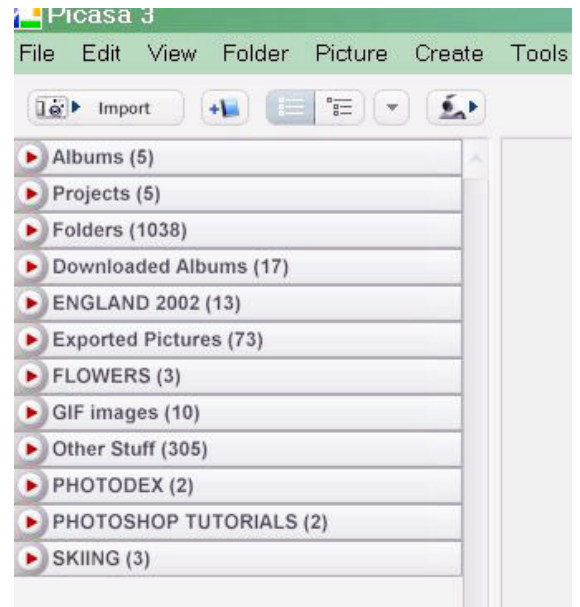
Picasa 3

File Edit View Folder Picture Create Tools

Import

Albums (5)
Projects (5)
Folders (1038)
Downloaded Albums (17)
ENGLAND 2002 (13)
Exported Pictures (73)
FLOWERS (3)
GIF images (10)
Other Stuff (305)
PHOTODEX (2)
PHOTOSHOP TUTORIALS (2)
SKIING (3)